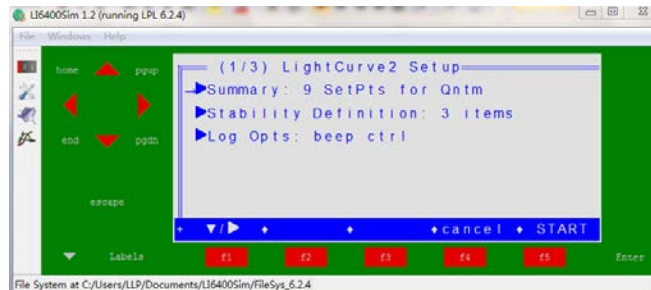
LI6400Sim 1.2 (running LPL 6.2.4)

File Windows Help

home pgup

end pgdn

escape

(1/3) LightCurve2 Setup
Summary: 9 SetPts for Qntm
Stability Definition: 3 items
Log Opts: beep ctrl

+ ▼/▶ ♦ ♦ ♦cancel ♦ START

Labels f1 f2 f3 f4 f5 Enter

File System at C:/Users/LLP/Documents/LI6400Sim/FileSys_6.2.4